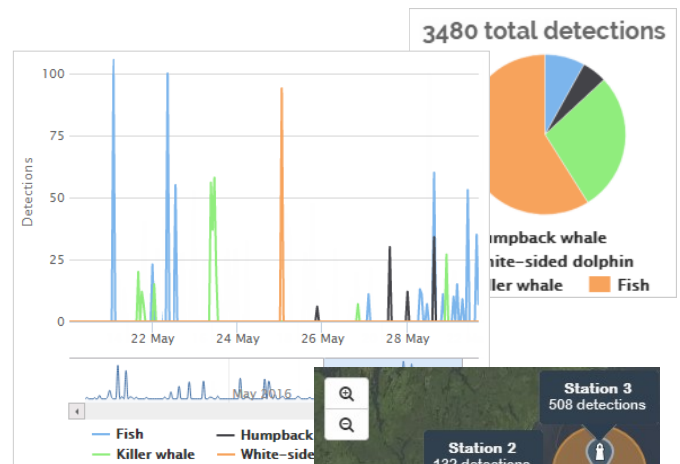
3480 total detections

umpback whale
hite-sided dolphin
ller whale
Fish

Detections
100
75
50
25
0
22 May
24 May
26 May
28 May
May 2016

Fish
Killer whale
Humpback
White-side

Station 3
508 detections

Station 2
132 detections